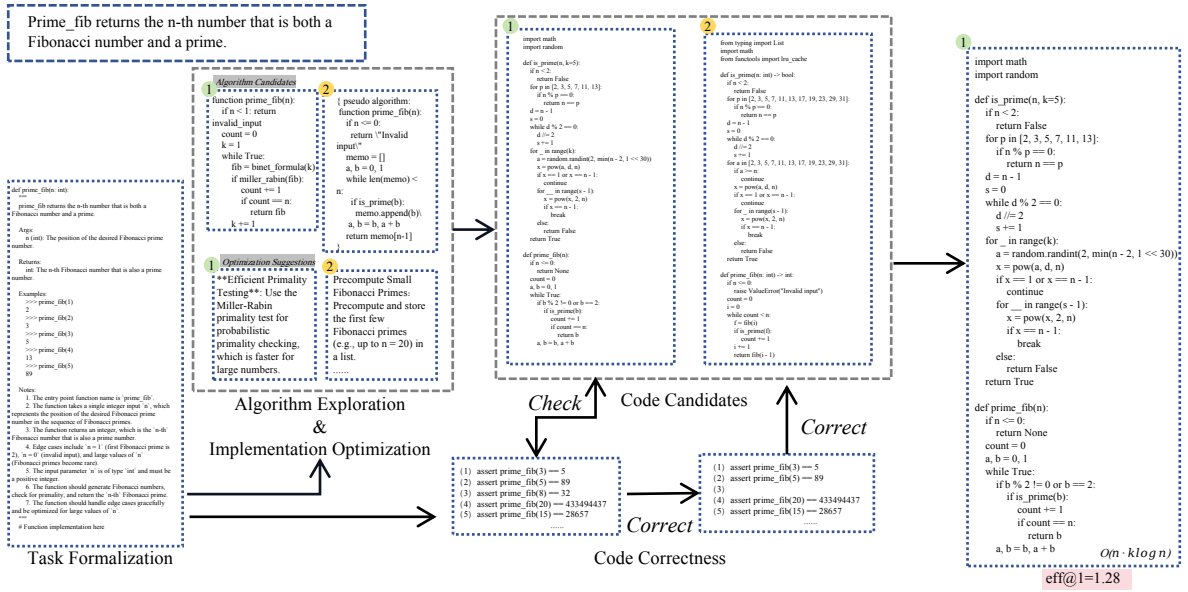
Prime_fib returns the n-th number that is both a Fibonacci number and a prime.

def prime_fib(n: int):
"""
prime_fib returns the n-th number that is both a Fibonacci number and a prime.

Args:
n (int): The position of the desired Fibonacci prime number.

Returns:
int: The n-th Fibonacci number that is also a prime number.

Examples:
>>> prime_fib(1)
2
>>> prime_fib(2)
3
>>> prime_fib(3)
5
>>> prime_fib(4)
13
>>> prime_fib(5)
89

Notes:
1. The entry point function name is `prime_fib`.
2. The function takes a single integer input `n`, which represents the position of the desired Fibonacci prime number in the sequence of Fibonacci primes.
3. The function returns an integer, which is the `n-th` Fibonacci number that is also a prime number.
4. Edge cases include `n = 1` (first Fibonacci prime is 2), `n = 0` (invalid input), and large values of `n` (Fibonacci primes become rare).
5. The input parameter `n` is of type `int` and must be a positive integer.
6. The function should generate Fibonacci numbers, check for primality, and return the `n-th` Fibonacci prime.
7. The function should handle edge cases gracefully and be optimized for large values of `n`.
"""
# Function implementation here

Task Formalization

Algorithm Candidates

1
function prime_fib(n):
if n < 1: return invalid_input
count = 0
k = 1
While True:
fib = binet_formula(k)
if miller_rabin(fib):
count += 1
if count == n:
return fib
k += 1

2
{ pseudo algorithm:
function prime_fib(n):
if n <= 0:
return \"Invalid input\"
memo = []
a, b = 0, 1
while len(memo) < n:
if is_prime(b):
memo.append(b)\
a, b = b, a + b
return memo[n-1]
}

Optimization Suggestions

1
**Efficient Primality Testing**: Use the Miller-Rabin primality test for probabilistic primality checking, which is faster for large numbers.

2
Precompute Small Fibonacci Primes: Precompute and store the first few Fibonacci primes (e.g., up to n = 20) in a list.
......

Algorithm Exploration
&
Implementation Optimization

1
import math
import random

def is_prime(n, k=5):
if n < 2:
return False
for p in [2, 3, 5, 7, 11, 13]:
if n % p == 0:
return n == p
d = n - 1
s = 0
while d % 2 == 0:
d //= 2
s += 1
for _ in range(k):
a = random.randint(2, min(n - 2, 1 << 30))
x = pow(a, d, n)
if x == 1 or x == n - 1:
continue
for __ in range(s - 1):
x = pow(x, 2, n)
if x == n - 1:
break
else:
return False
return True

def prime_fib(n):
if n <= 0:
return None
count = 0
a, b = 0, 1
While True:
if b % 2 != 0 or b == 2:
if is_prime(b):
count += 1
if count == n:
return b
a, b = b, a + b

2
from typing import List
import math
from functools import lru_cache

def is_prime(n: int) -> bool:
if n < 2:
return False
for p in [2, 3, 5, 7, 11, 13, 17, 19, 23, 29, 31]:
if n % p == 0:
return n == p
d = n - 1
s = 0
while d % 2 == 0:
d //= 2
s += 1
for a in [2, 3, 5, 7, 11, 13, 17, 19, 23, 29, 31]:
if a >= n:
continue
x = pow(a, d, n)
if x == 1 or x == n - 1:
continue
for _ in range(s - 1):
x = pow(x, 2, n)
if x == n - 1:
break
else:
return False
return True

def prime_fib(n: int) -> int:
if n <= 0:
raise ValueError("Invalid input")
count = 0
i = 0
while count < n:
f = fib(i)
if is_prime(f):
count += 1
i += 1
return fib(i - 1)

Code Candidates

Check

Correct

(1) assert prime_fib(3) == 5
(2) assert prime_fib(5) == 89
(3) assert prime_fib(8) == 32
(4) assert prime_fib(20) == 433494437
(5) assert prime_fib(15) == 28657
......

Correct

(1) assert prime_fib(3) == 5
(2) assert prime_fib(5) == 89
(3)
(4) assert prime_fib(20) == 433494437
(5) assert prime_fib(15) == 28657
......

Code Correctness

1
import math
import random

def is_prime(n, k=5):
if n < 2:
return False
for p in [2, 3, 5, 7, 11, 13]:
if n % p == 0:
return n == p
d = n - 1
s = 0
while d % 2 == 0:
d //= 2
s += 1
for _ in range(k):
a = random.randint(2, min(n - 2, 1 << 30))
x = pow(a, d, n)
if x == 1 or x == n - 1:
continue
for __ in range(s - 1):
x = pow(x, 2, n)
if x == n - 1:
break
else:
return False
return True

def prime_fib(n):
if n <= 0:
return None
count = 0
a, b = 0, 1
while True:
if b % 2 != 0 or b == 2:
if is_prime(b):
count += 1
if count == n:
return b
a, b = b, a + b

$O(n \cdot k \log n)$

eff@1=1.28